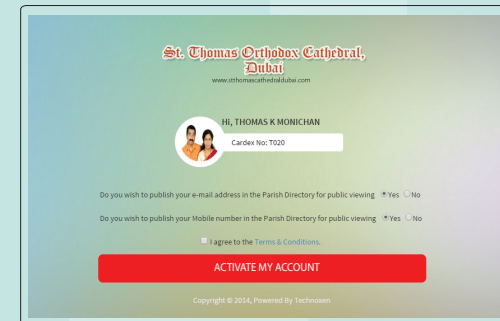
St. Thomas Orthodox Cathedral, Dubai
www.stthomascathedraldubai.com

Hi, THOMAS K MONICHAN

Cardex No: T020

Do you wish to publish your e-mail address in the Parish Directory for public viewing Yes No

Do you wish to publish your Mobile number in the Parish Directory for public viewing Yes No

I agree to the Terms & Conditions.

ACTIVATE MY ACCOUNT

Copyright © 2014, Powered By Technosen